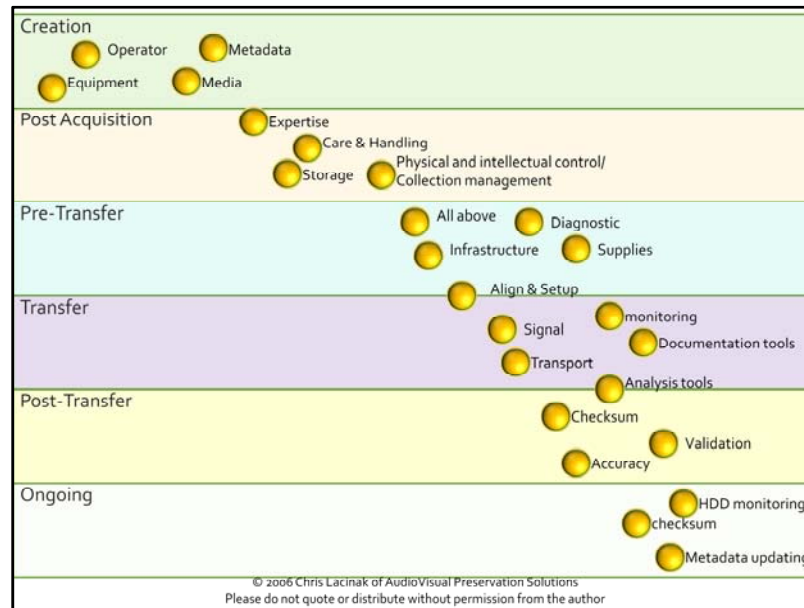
Creation

Operator

Metadata

Equipment

Media

Post Acquisition

Expertise

Care & Handling

Storage

Physical and intellectual control/ Collection management

Pre-Transfer

All above

Diagnostic

Infrastructure

Supplies

Align & Setup

Transfer

monitoring

Signal

Documentation tools

Transport

Analysis tools

Post-Transfer

Checksum

Validation

Accuracy

Ongoing

HDD monitoring

checksum

Metadata updating

© 2006 Chris Lacinak of AudioVisual Preservation Solutions
Please do not quote or distribute without permission from the author